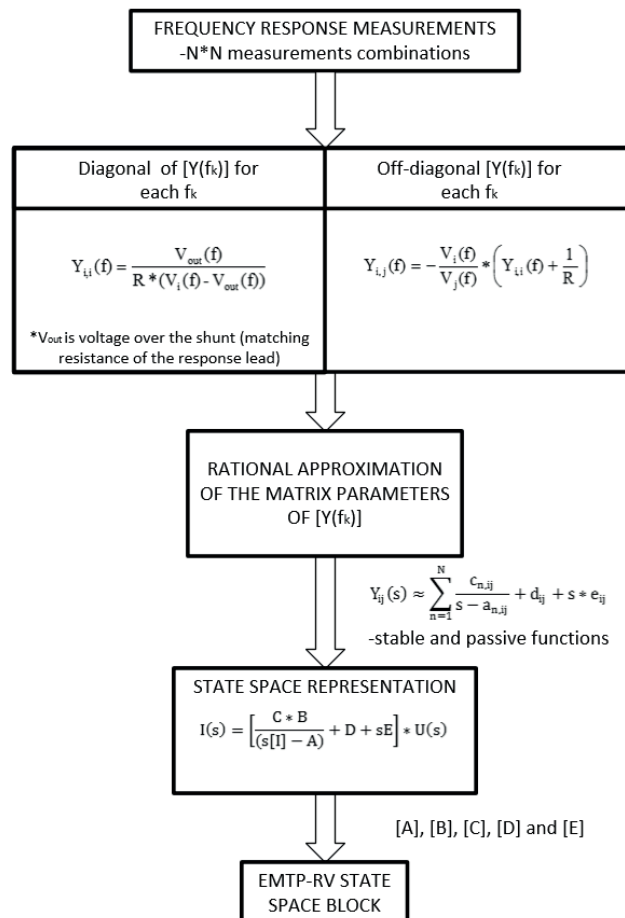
FREQUENCY RESPONSE MEASUREMENTS
-N*N measurements combinations

Diagonal of [Y(fk)] for each fk

$Y_{i,i}(f) = \frac{V_{out}(f)}{R * (V_i(f) - V_{out}(f))}$

*Vout is voltage over the shunt (matching resistance of the response lead)

Off-diagonal [Y(fk)] for each fk

$Y_{i,j}(f) = -\frac{V_i(f)}{V_j(f)} * \left(Y_{i,i}(f) + \frac{1}{R}\right)$

RATIONAL APPROXIMATION OF THE MATRIX PARAMETERS OF [Y(fk)]

$Y_{ij}(s) \approx \sum_{n=1}^{N} \frac{c_{n,ij}}{s - a_{n,ij}} + d_{ij} + s * e_{ij}$

-stable and passive functions

STATE SPACE REPRESENTATION

$I(s) = \left[\frac{C * B}{(s[I] - A)} + D + sE\right] * U(s)$

[A], [B], [C], [D] and [E]

EMTP-RV STATE SPACE BLOCK